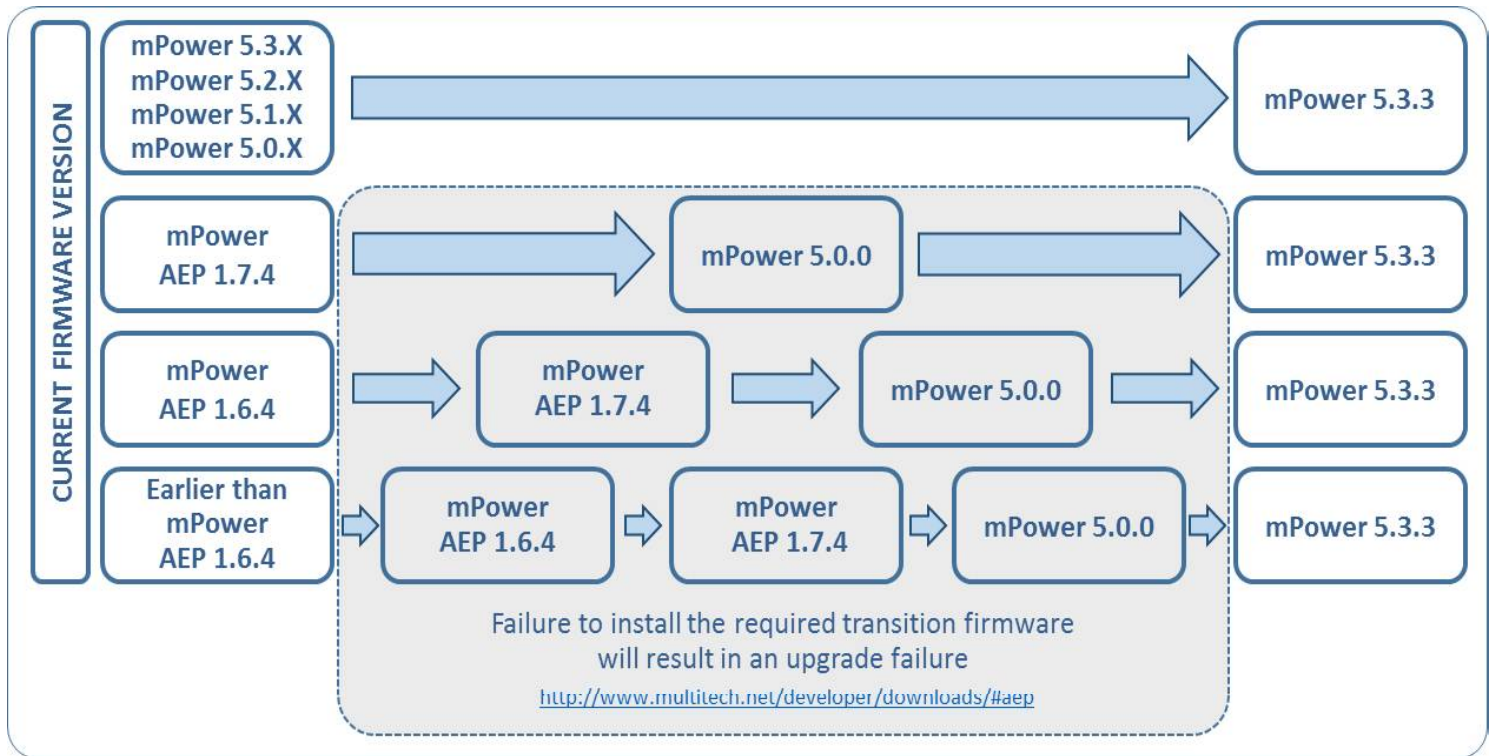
CURRENT FIRMWARE VERSION

mPower 5.3.X
mPower 5.2.X
mPower 5.1.X
mPower 5.0.X

mPower 5.3.3

mPower AEP 1.7.4

mPower 5.0.0

mPower 5.3.3

mPower AEP 1.6.4

mPower AEP 1.7.4

mPower 5.0.0

mPower 5.3.3

Earlier than mPower AEP 1.6.4

mPower AEP 1.6.4

mPower AEP 1.7.4

mPower 5.0.0

mPower 5.3.3

Failure to install the required transition firmware will result in an upgrade failure

http://www.multitech.net/developer/downloads/#aep